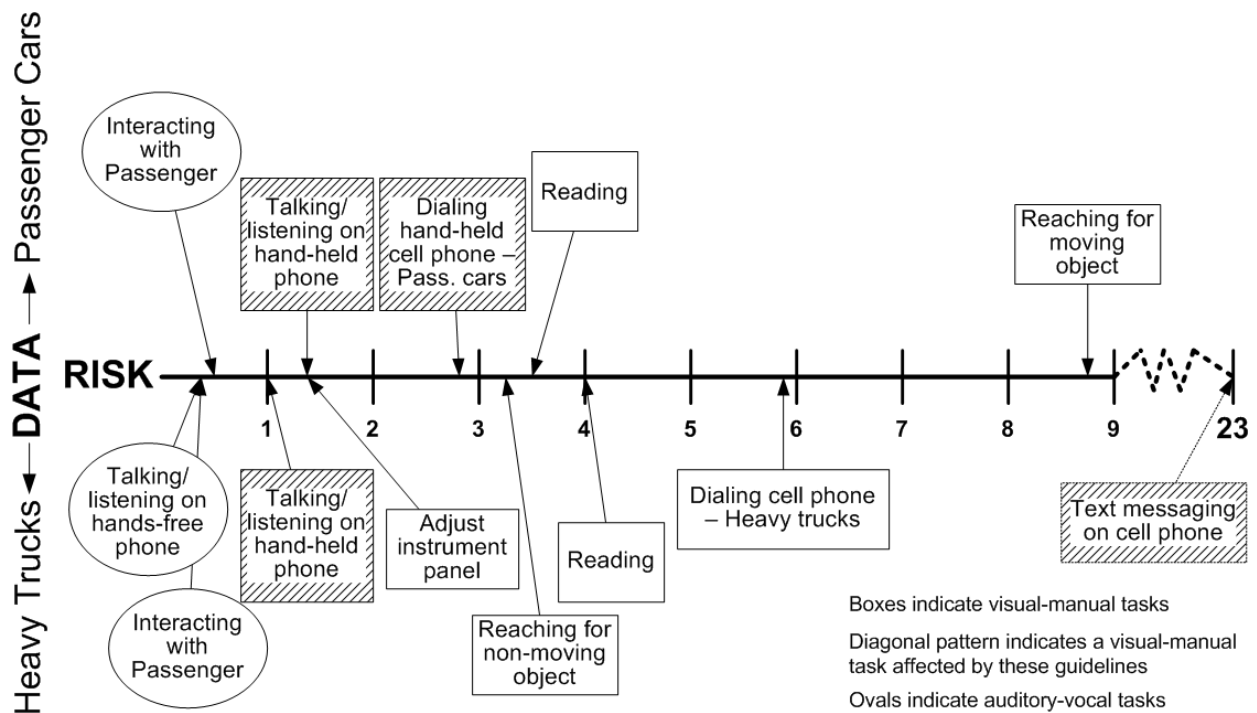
Heavy Trucks ← DATA → Passenger Cars

Interacting with Passenger

Talking/ listening on hand-held phone

Dialing hand-held cell phone – Pass. cars

Reading

Reaching for moving object

RISK

1

2

3

4

5

6

7

8

9

23

Talking/ listening on hands-free phone

Interacting with Passenger

Talking/ listening on hand-held phone

Adjust instrument panel

Reaching for non-moving object

Reading

Dialing cell phone – Heavy trucks

Text messaging on cell phone

Boxes indicate visual-manual tasks

Diagonal pattern indicates a visual-manual task affected by these guidelines

Ovals indicate auditory-vocal tasks